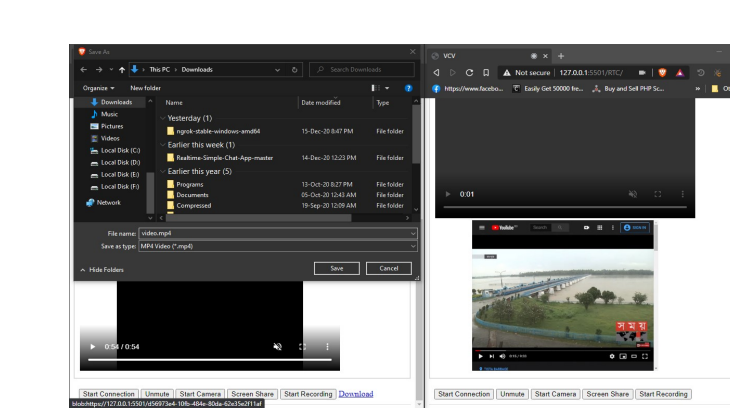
Save As

This PC › Downloads

Search Downloads

Organize ▾ New folder

Downloads
Music
Pictures
Videos
Local Disk (C:)
Local Disk (D:)
Local Disk (E:)
Local Disk (F:)
Network

| Name | Date modified | Type |
|---|---|---|
| Yesterday (1) | | |
| ngrok-stable-windows-amd64 | 15-Dec-20 8:47 PM | File folder |
| Earlier this week (1) | | |
| Realtime-Simple-Chat-App-master | 14-Dec-20 12:23 PM | File folder |
| Earlier this year (5) | | |
| Programs | 13-Oct-20 8:27 PM | File folder |
| Documents | 05-Oct-20 12:43 AM | File folder |
| Compressed | 19-Sep-20 12:09 AM | File folder |

File name: video.mp4

Save as type: MP4 Video (*.mp4)

Hide Folders

Save Cancel

0:54 / 0:54

Start Connection Unmute Start Camera Screen Share Start Recording Download

blob:https://127.0.0.1:5501/d56973e4-10fb-484e-80da-62e35e2f11ef

VCV

Not secure | 127.0.0.1:5501/RTC/

https://www.facebo... Easily Get 50000 fre... Buy and Sell PHP Sc...

0:01

Start Connection Unmute Start Camera Screen Share Start Recording